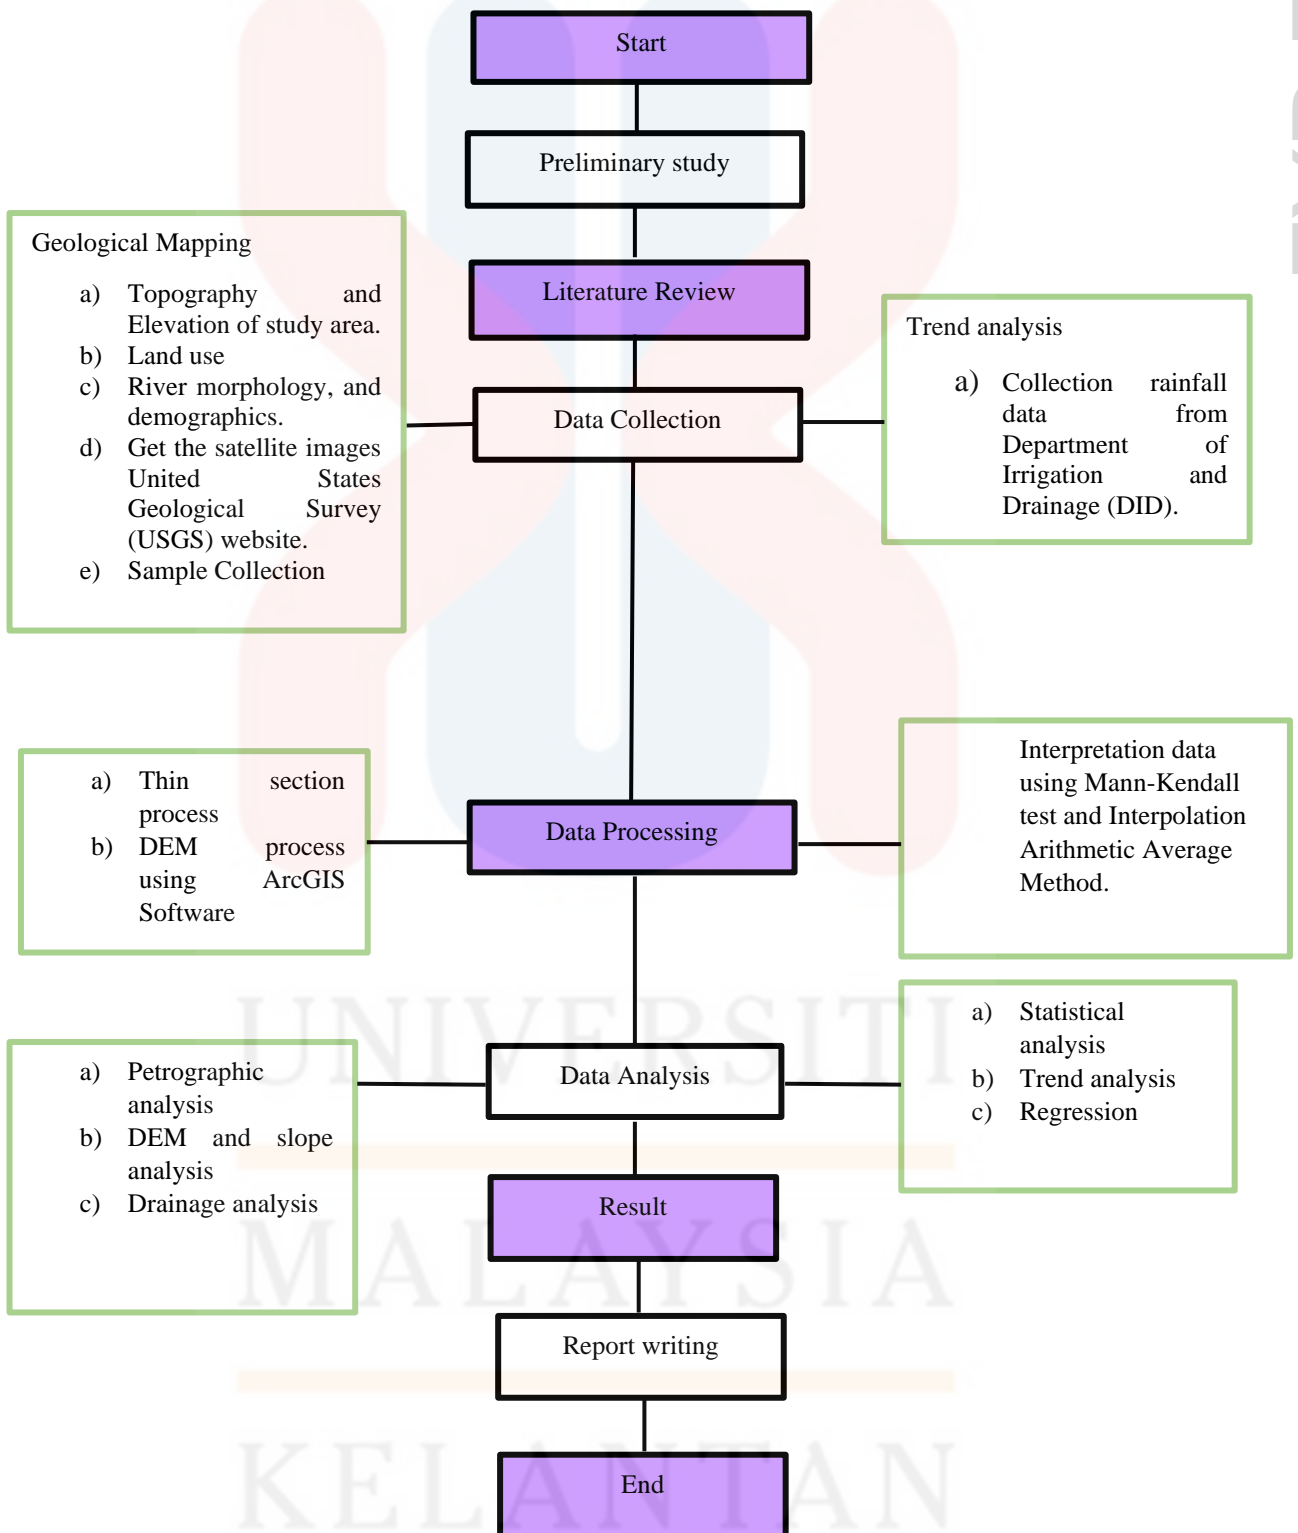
Start

Preliminary study

Geological Mapping

a) Topography and Elevation of study area.
b) Land use
c) River morphology, and demographics.
d) Get the satellite images United States Geological Survey (USGS) website.
e) Sample Collection

Literature Review

Data Collection

Trend analysis

a) Collection rainfall data from Department of Irrigation and Drainage (DID).

a) Thin section process
b) DEM process using ArcGIS Software

Data Processing

Interpretation data using Mann-Kendall test and Interpolation Arithmetic Average Method.

a) Petrographic analysis
b) DEM and slope analysis
c) Drainage analysis

Data Analysis

a) Statistical analysis
b) Trend analysis
c) Regression

Result

Report writing

End

UNIVERSITI
MALAYSIA
KELANTAN